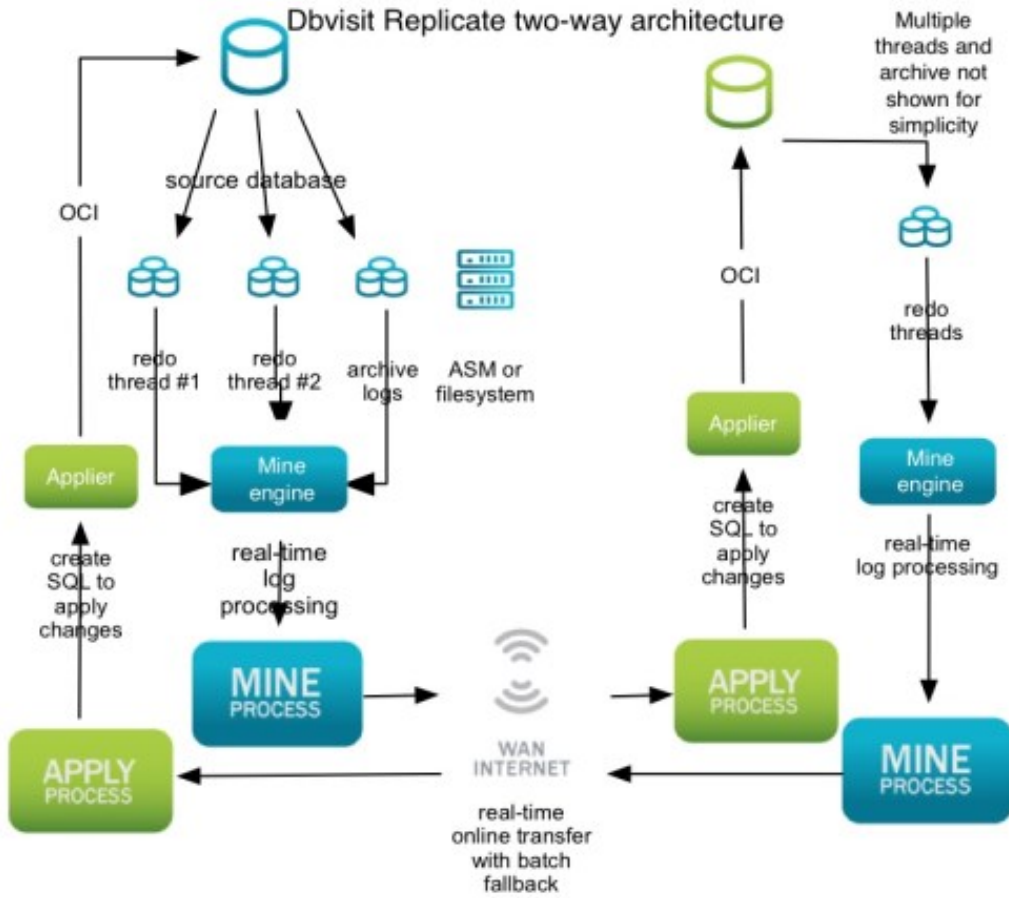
Dbvisit Replicate two-way architecture

Multiple threads and archive not shown for simplicity

source database

OCI

redo thread #1

redo thread #2

archive logs

ASM or filesystem

Applier

Mine engine

create SQL to apply changes

real-time log processing

MINE PROCESS

APPLY PROCESS

WAN INTERNET

real-time online transfer with batch fallback

OCI

redo threads

Applier

Mine engine

create SQL to apply changes

real-time log processing

APPLY PROCESS

MINE PROCESS